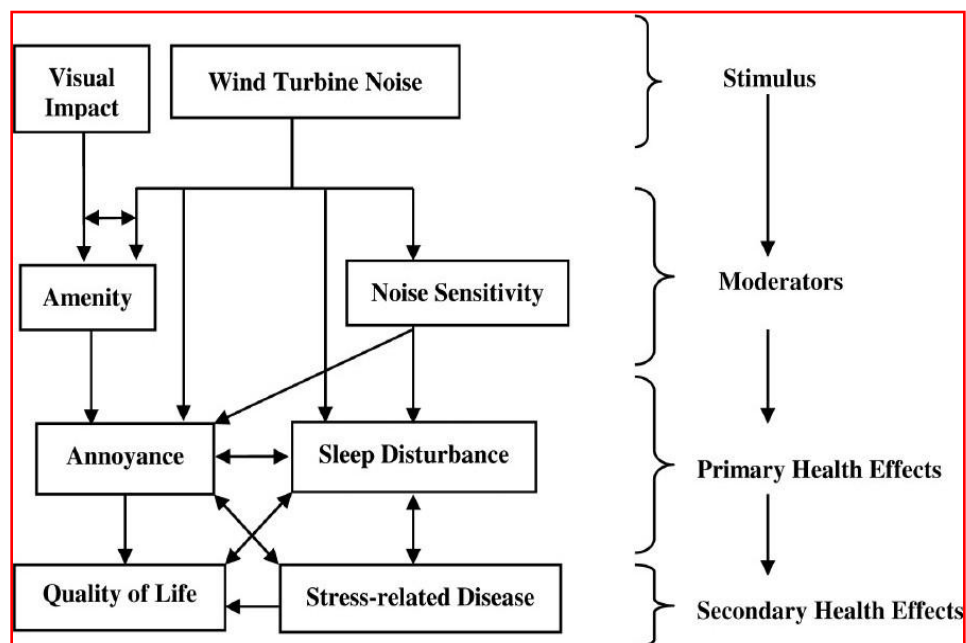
Visual Impact

Wind Turbine Noise

Stimulus

Amenity

Noise Sensitivity

Moderators

Annoyance

Sleep Disturbance

Primary Health Effects

Quality of Life

Stress-related Disease

Secondary Health Effects